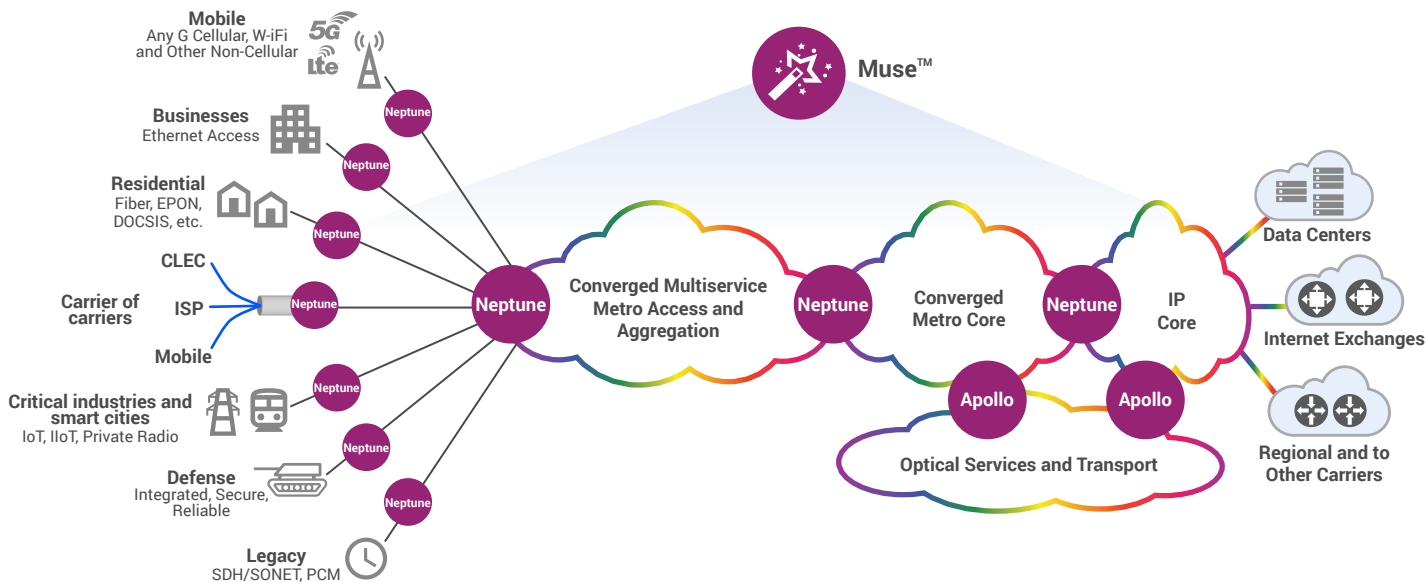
Mobile
Any G Cellular, W-iFi and Other Non-Cellular

5G
Lte

Muse™

Neptune

Businesses
Ethernet Access

Neptune

Residential
Fiber, EPON, DOCSIS, etc.

Neptune

CLEC

Carrier of carriers

ISP

Neptune

Mobile

Neptune

Converged Multiservice Metro Access and Aggregation

Neptune

Converged Metro Core

Neptune

IP Core

Data Centers

Internet Exchanges

Critical industries and smart cities
IoT, IIoT, Private Radio

Neptune

Apollo

Apollo

Defense
Integrated, Secure, Reliable

Neptune

Optical Services and Transport

Regional and to Other Carriers

Neptune

Legacy
SDH/SONET, PCM